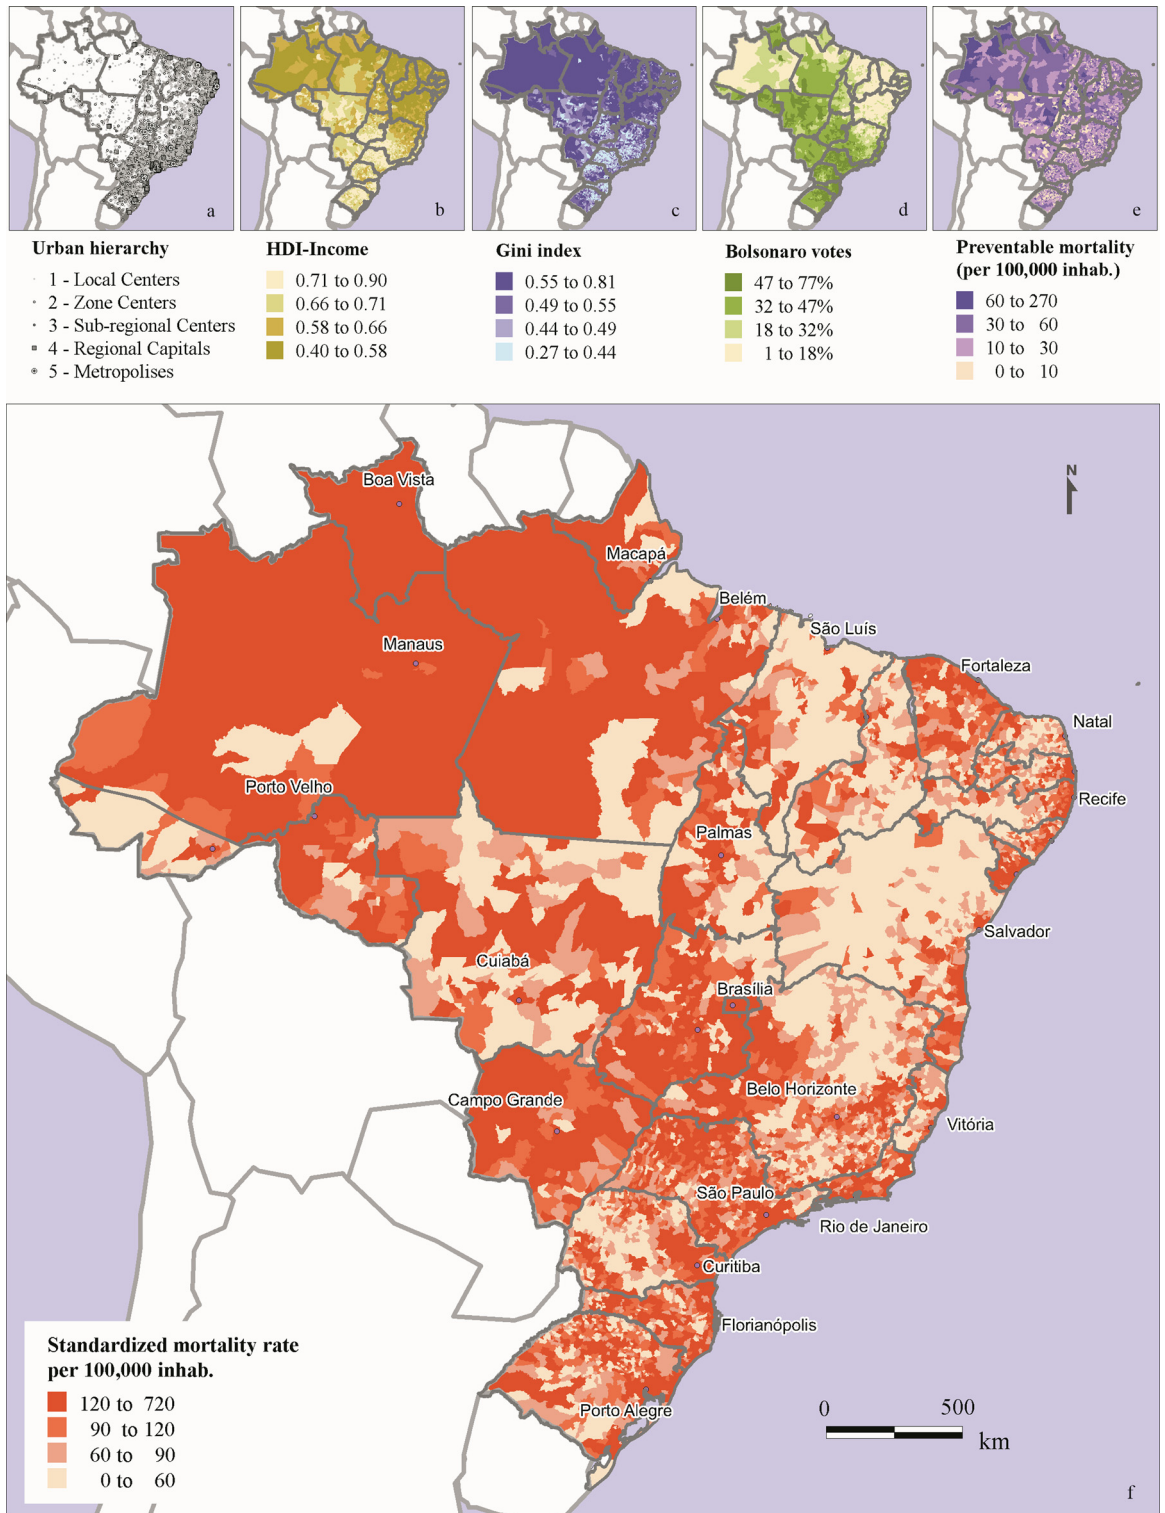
a

b

c

d

e

Urban hierarchy
1 - Local Centers
2 - Zone Centers
3 - Sub-regional Centers
4 - Regional Capitals
5 - Metropolises

HDI-Income
0.71 to 0.90
0.66 to 0.71
0.58 to 0.66
0.40 to 0.58

Gini index
0.55 to 0.81
0.49 to 0.55
0.44 to 0.49
0.27 to 0.44

Bolsonaro votes
47 to 77%
32 to 47%
18 to 32%
1 to 18%

Preventable mortality (per 100,000 inhab.)
60 to 270
30 to 60
10 to 30
0 to 10

N

Boa Vista
Macapá
Belém
São Luís
Manaus
Fortaleza
Natal
Porto Velho
Recife
Palmas
Salvador
Cuiabá
Brasília
Belo Horizonte
Campo Grande
Vitória
São Paulo
Rio de Janeiro
Curitiba
Florianópolis
Porto Alegre

Standardized mortality rate per 100,000 inhab.
120 to 720
90 to 120
60 to 90
0 to 60

0 500
km

f